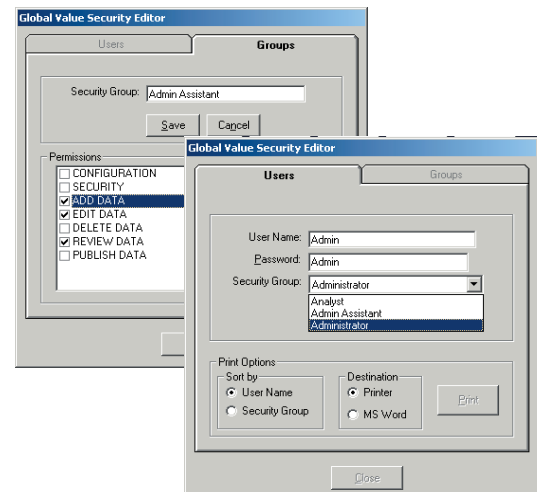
Global Value Security Editor

Users

Groups

Security Group: Admin Assistant

Save

Cancel

Permissions

☐ CONFIGURATION
☐ SECURITY
☑ ADD DATA
☑ EDIT DATA
☐ DELETE DATA
☑ REVIEW DATA
☐ PUBLISH DATA

Global Value Security Editor

Users

Groups

User Name: Admin

Password: Admin

Security Group: Administrator

Analyst
Admin Assistant
Administrator

Print Options

Sort by

User Name

Security Group

Destination

Printer

MS Word

Print

Close